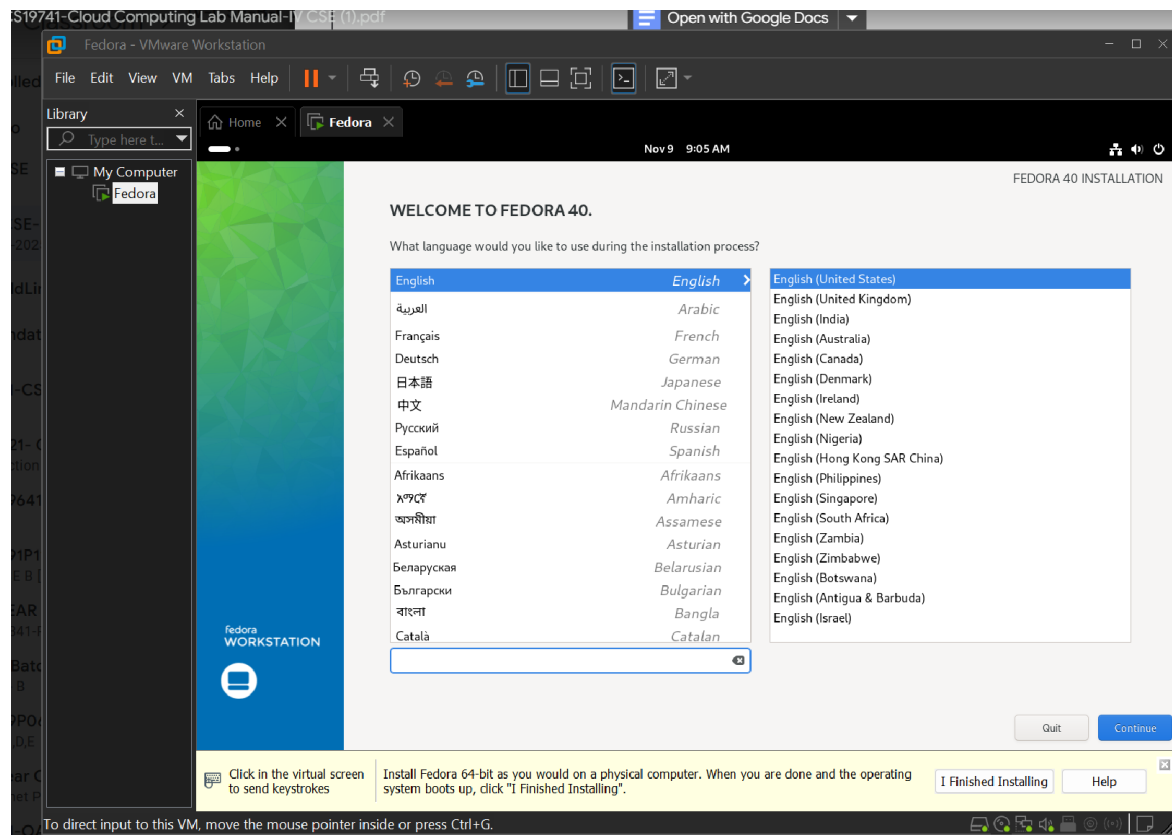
S19741-Cloud Computing Lab Manual-IV CSE (1).pdf
Open with Google Docs

Fedora - VMware Workstation

File Edit View VM Tabs Help

Library
Type here t...
My Computer
Fedora

Home
Fedora

Nov 9 9:05 AM

FEDORA 40 INSTALLATION

WELCOME TO FEDORA 40.

What language would you like to use during the installation process?

| | |
|---|---|
| English | English |
| العربية | Arabic |
| Français | French |
| Deutsch | German |
| 日本語 | Japanese |
| 中文 | Mandarin Chinese |
| Русский | Russian |
| Español | Spanish |
| Afrikaans | Afrikaans |
| አማርኛ | Amharic |
| অসমীয়া | Assamese |
| Asturianu | Asturian |
| Беларуская | Belarusian |
| Български | Bulgarian |
| বাংলা | Bangla |
| Català | Catalan |

English (United States)
English (United Kingdom)
English (India)
English (Australia)
English (Canada)
English (Denmark)
English (Ireland)
English (New Zealand)
English (Nigeria)
English (Hong Kong SAR China)
English (Philippines)
English (Singapore)
English (South Africa)
English (Zambia)
English (Zimbabwe)
English (Botswana)
English (Antigua & Barbuda)
English (Israel)

fedora
WORKSTATION

Quit
Continue

Click in the virtual screen to send keystrokes

Install Fedora 64-bit as you would on a physical computer. When you are done and the operating system boots up, click "I Finished Installing".

I Finished Installing
Help

To direct input to this VM, move the mouse pointer inside or press Ctrl+G.